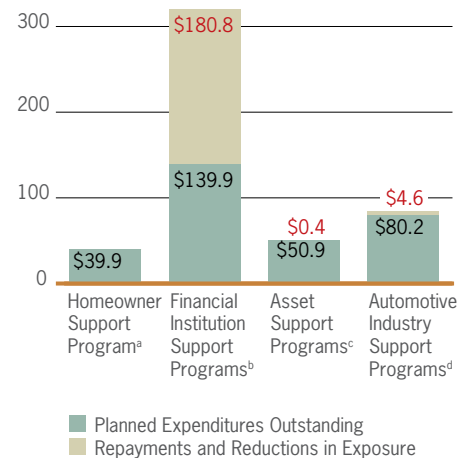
300
200
100
0

$180.8
$139.9
$39.9
$0.4
$50.9
$4.6
$80.2

Homeowner Support Program$^{a}$
Financial Institution Support Programs$^{b}$
Asset Support Programs$^{c}$
Automotive Industry Support Programs$^{d}$

Planned Expenditures Outstanding
Repayments and Reductions in Exposure